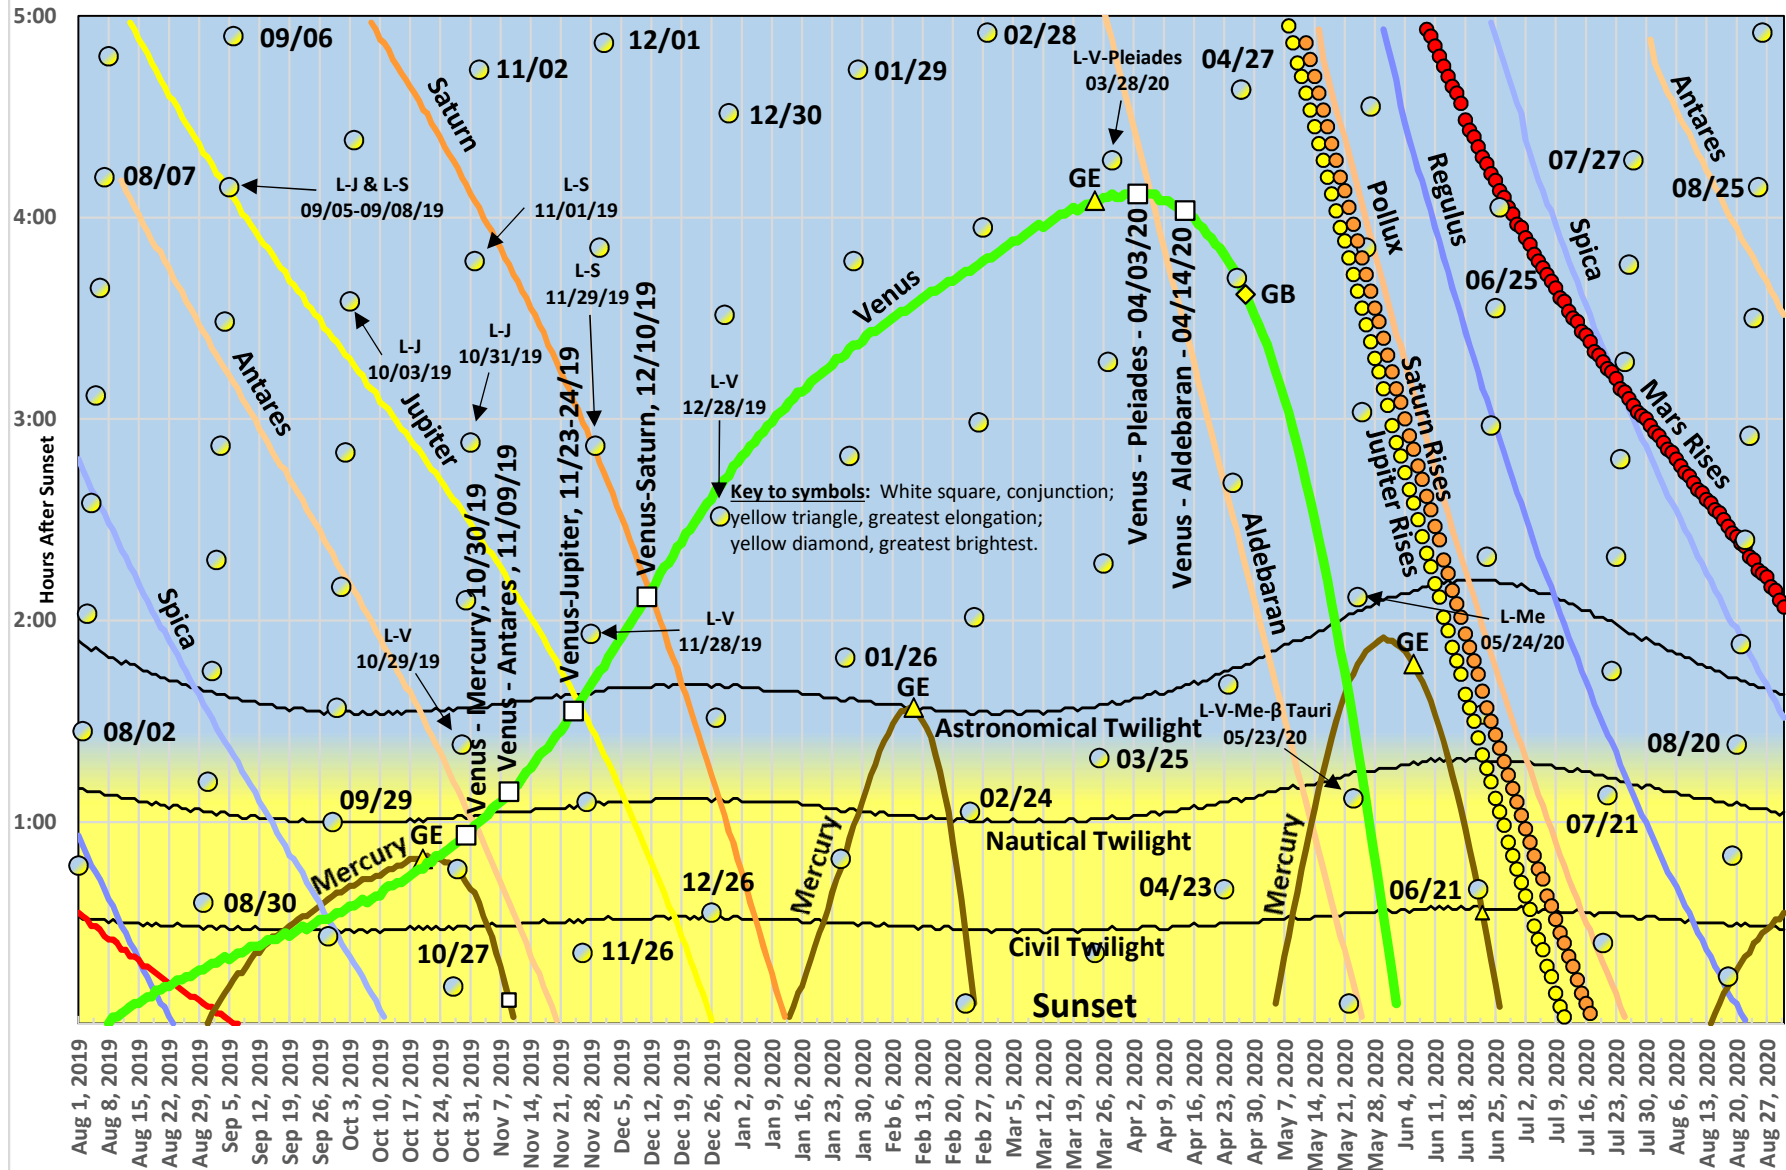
5:00
4:00
3:00
2:00
1:00
Hours After Sunset

09/06
11/02
12/01
01/29
02/28
L-V-Pleiades 03/28/20
04/27
12/30
08/07
L-J & L-S 09/05-09/08/19
L-S 11/01/19
Saturn
GE
07/27
08/25
Antares
Regulus
Pollux
Spica
06/25
GB
L-S 11/29/19
L-J 10/03/19
L-J 10/31/19
Venus
Antares
Jupiter
L-V 12/28/19
Venus - Pleiades - 04/03/20
Venus - Aldebaran - 04/14/20
Saturn Rises
Jupiter Rises
Mars Rises
Key to symbols: White square, conjunction; yellow triangle, greatest elongation; yellow diamond, greatest brightest.
Venus-Saturn, 12/10/19
Venus-Jupiter, 11/23-24/19
Venus - Antares, 11/09/19
Venus - Mercury, 10/30/19
Aldebaran
Spica
L-V 11/28/19
L-V 10/29/19
L-Me 05/24/20
01/26
GE
GE
08/02
Astronomical Twilight
L-V-Me-β Tauri 05/23/20
03/25
08/20
09/29
02/24
07/21
GE
Mercury
Nautical Twilight
Mercury
Mercury
12/26
04/23
06/21
08/30
10/27
11/26
Civil Twilight
Sunset

Aug 1, 2019
Aug 8, 2019
Aug 15, 2019
Aug 22, 2019
Aug 29, 2019
Sep 5, 2019
Sep 12, 2019
Sep 19, 2019
Sep 26, 2019
Oct 3, 2019
Oct 10, 2019
Oct 17, 2019
Oct 24, 2019
Oct 31, 2019
Nov 7, 2019
Nov 14, 2019
Nov 21, 2019
Nov 28, 2019
Dec 5, 2019
Dec 12, 2019
Dec 19, 2019
Dec 26, 2019
Jan 2, 2020
Jan 9, 2020
Jan 16, 2020
Jan 23, 2020
Jan 30, 2020
Feb 6, 2020
Feb 13, 2020
Feb 20, 2020
Feb 27, 2020
Mar 5, 2020
Mar 12, 2020
Mar 19, 2020
Mar 26, 2020
Apr 2, 2020
Apr 9, 2020
Apr 16, 2020
Apr 23, 2020
Apr 30, 2020
May 7, 2020
May 14, 2020
May 21, 2020
May 28, 2020
Jun 4, 2020
Jun 11, 2020
Jun 18, 2020
Jun 25, 2020
Jul 2, 2020
Jul 9, 2020
Jul 16, 2020
Jul 23, 2020
Jul 30, 2020
Aug 6, 2020
Aug 13, 2020
Aug 20, 2020
Aug 27, 2020